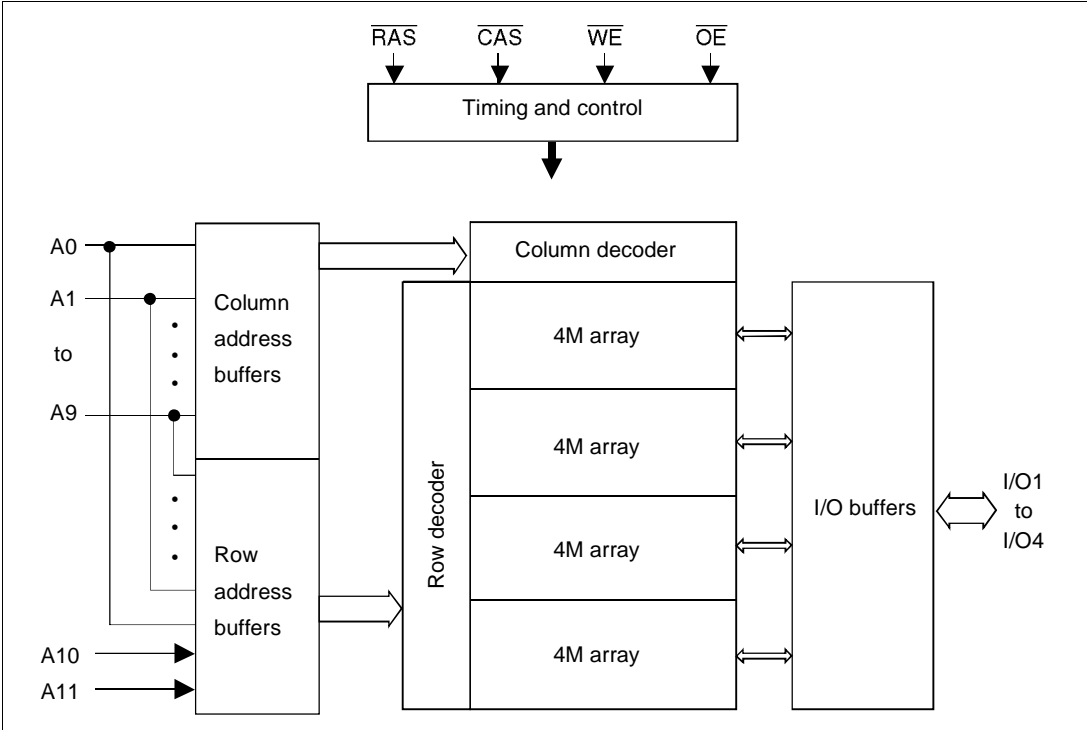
$\overline{RAS}$ $\overline{CAS}$ $\overline{WE}$ $\overline{OE}$

Timing and control

A0

A1

to

A9

A10

A11

Column address buffers

Row address buffers

Column decoder

Row decoder

4M array

4M array

4M array

4M array

I/O buffers

I/O1 to I/O4